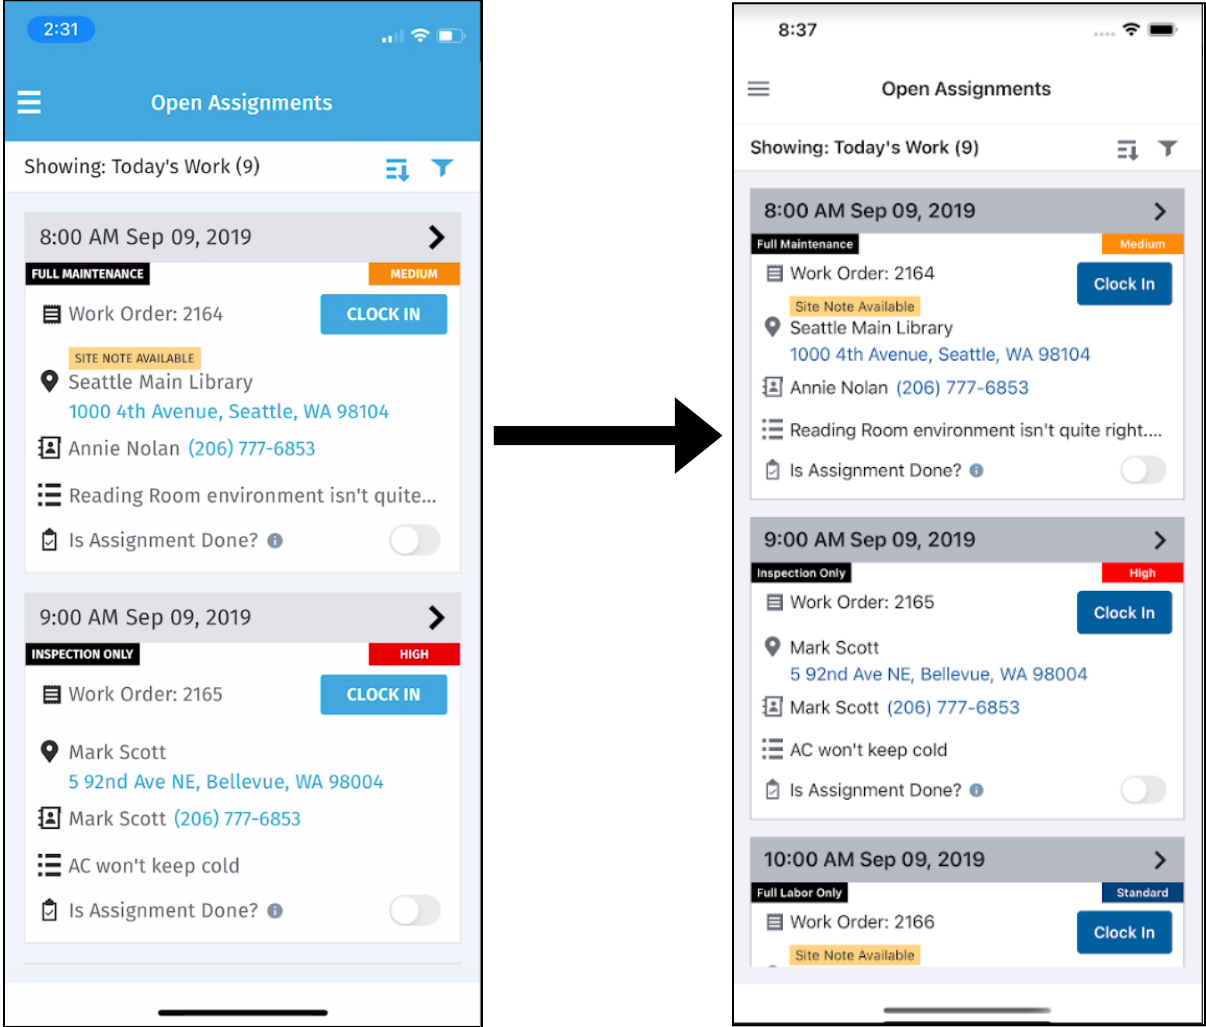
2:31

Open Assignments

Showing: Today's Work (9)

8:00 AM Sep 09, 2019

FULL MAINTENANCE

MEDIUM

Work Order: 2164

CLOCK IN

SITE NOTE AVAILABLE

Seattle Main Library

1000 4th Avenue, Seattle, WA 98104

Annie Nolan (206) 777-6853

Reading Room environment isn't quite...

Is Assignment Done?

9:00 AM Sep 09, 2019

INSPECTION ONLY

HIGH

Work Order: 2165

CLOCK IN

Mark Scott

5 92nd Ave NE, Bellevue, WA 98004

Mark Scott (206) 777-6853

AC won't keep cold

Is Assignment Done?

8:37

Open Assignments

Showing: Today's Work (9)

8:00 AM Sep 09, 2019

Full Maintenance

Medium

Work Order: 2164

Clock In

Site Note Available

Seattle Main Library

1000 4th Avenue, Seattle, WA 98104

Annie Nolan (206) 777-6853

Reading Room environment isn't quite right....

Is Assignment Done?

9:00 AM Sep 09, 2019

Inspection Only

High

Work Order: 2165

Clock In

Mark Scott

5 92nd Ave NE, Bellevue, WA 98004

Mark Scott (206) 777-6853

AC won't keep cold

Is Assignment Done?

10:00 AM Sep 09, 2019

Full Labor Only

Standard

Work Order: 2166

Clock In

Site Note Available